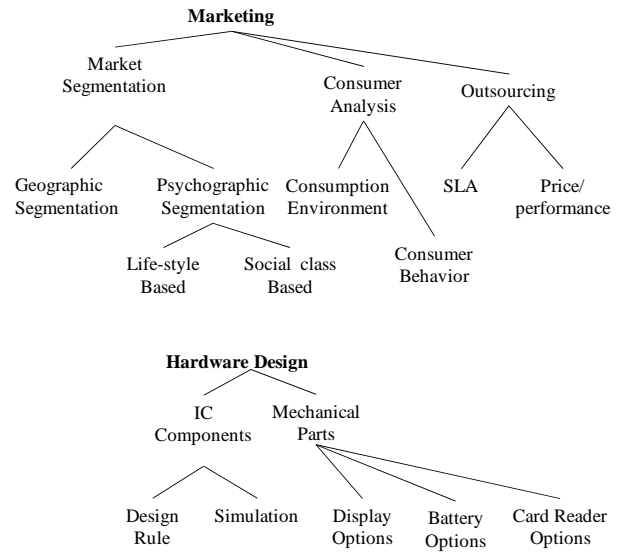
**Marketing**

Market Segmentation

Consumer Analysis

Outsourcing

Geographic Segmentation

Psychographic Segmentation

Consumption Environment

SLA

Price/ performance

Life-style Based

Social class Based

Consumer Behavior

**Hardware Design**

IC Components

Mechanical Parts

Design Rule

Simulation

Display Options

Battery Options

Card Reader Options